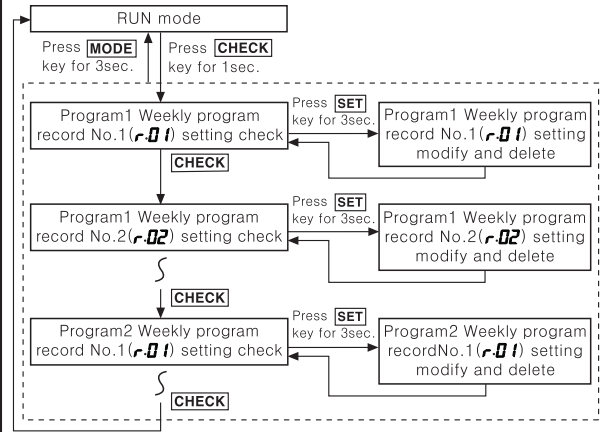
RUN mode

Press MODE key for 3sec.

Press CHECK key for 1sec.

Program1 Weekly program record No.1(r.01) setting check

Press SET key for 3sec.

Program1 Weekly program record No.1(r.01) setting modify and delete

CHECK

Program1 Weekly program record No.2(r.02) setting check

Press SET key for 3sec.

Program1 Weekly program record No.2(r.02) setting modify and delete

CHECK

Program2 Weekly program record No.1(r.01) setting check

Press SET key for 3sec.

Program2 Weekly program recordNo.1(r.01) setting modify and delete

CHECK